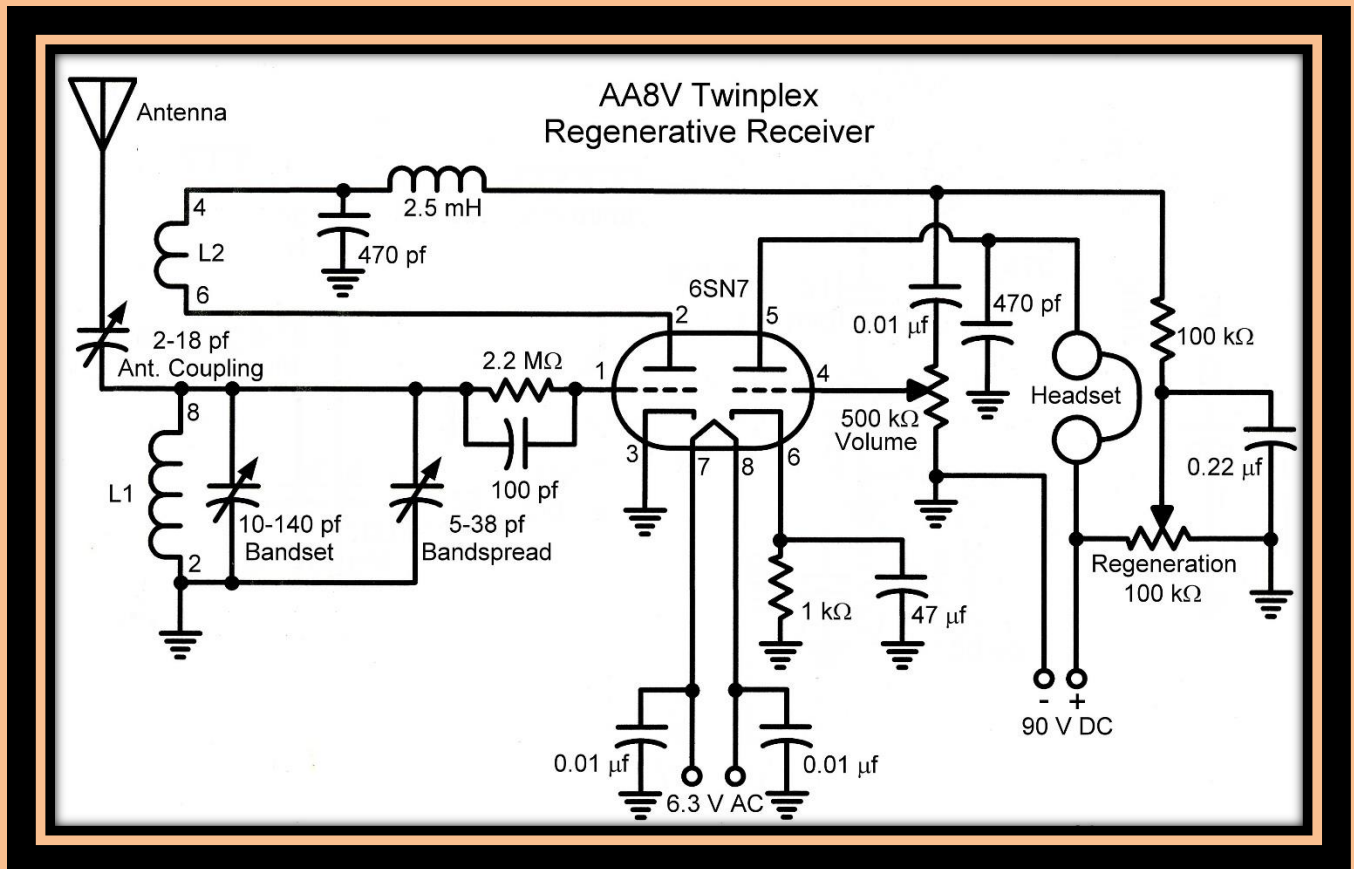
AA8V Twinplex
Regenerative Receiver

Antenna

4
L2
6

2.5 mH
470 pf

2-18 pf
Ant. Coupling

8
L1
2

10-140 pf
Bandset

5-38 pf
Bandspread

2.2 MΩ
100 pf

6SN7
1
2
3
4
5
6
7
8

0.01 µf
470 pf

500 kΩ
Volume

Headset

100 kΩ

0.22 µf

Regeneration
100 kΩ

1 kΩ
47 µf

-
+
90 V DC

0.01 µf
6.3 V AC
0.01 µf